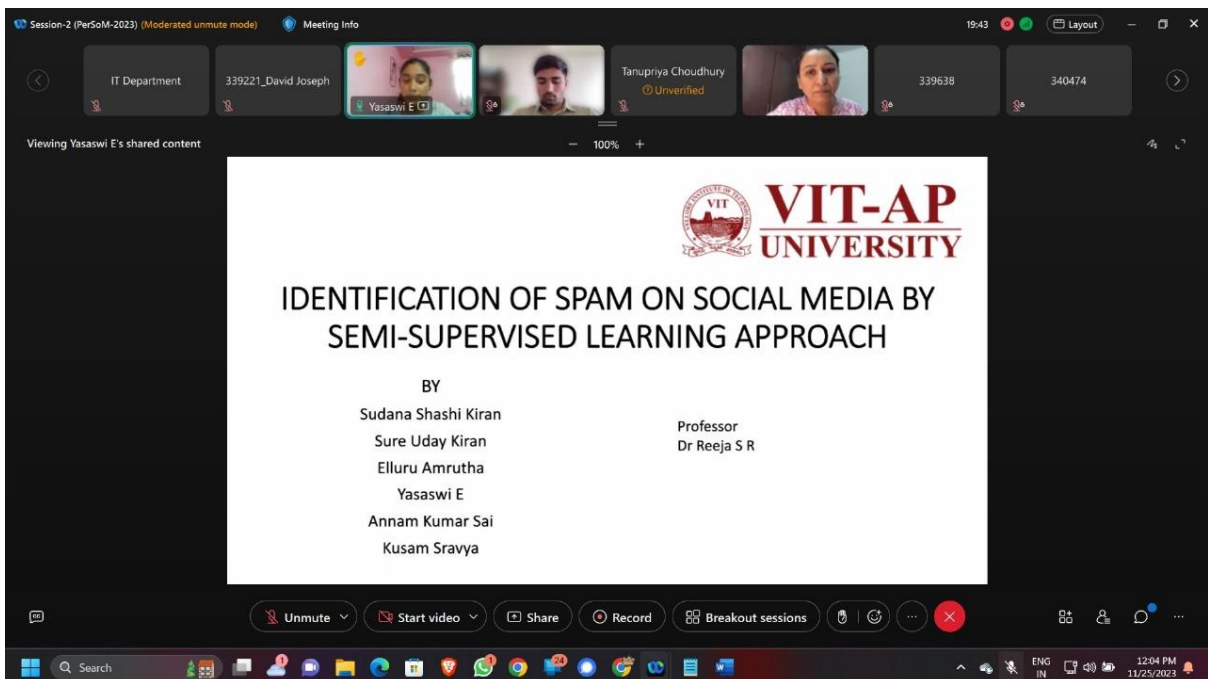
Session-2 (PerSoM-2023) (Moderated unmute mode) Meeting Info

19:43 Layout

IT Department

339221_David Joseph

Yasaswi E

Tanupriya Choudhury
Unverified

339638

340474

Viewing Yasaswi E's shared content

100%

VIT
VIT-AP UNIVERSITY

IDENTIFICATION OF SPAM ON SOCIAL MEDIA BY SEMI-SUPERVISED LEARNING APPROACH

BY
Sudana Shashi Kiran
Sure Uday Kiran
Elluru Amrutha
Yasaswi E
Annam Kumar Sai
Kusam Sravya

Professor
Dr Reeja S R

Unmute Start video Share Record Breakout sessions

Search

24

ENG IN 12:04 PM 11/25/2023